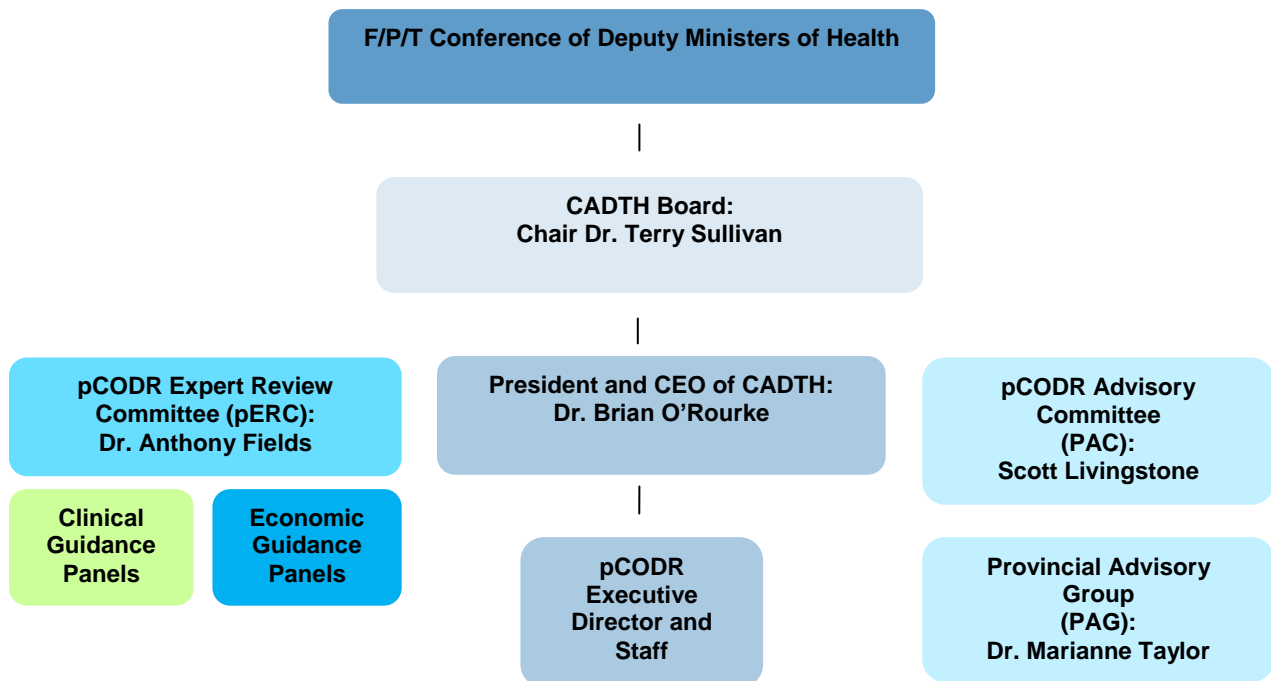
F/P/T Conference of Deputy Ministers of Health

CADTH Board:
Chair Dr. Terry Sullivan

pCODR Expert Review Committee (pERC):
Dr. Anthony Fields

President and CEO of CADTH:
Dr. Brian O'Rourke

pCODR Advisory Committee (PAC):
Scott Livingstone

Clinical Guidance Panels

Economic Guidance Panels

pCODR Executive Director and Staff

Provincial Advisory Group (PAG):
Dr. Marianne Taylor